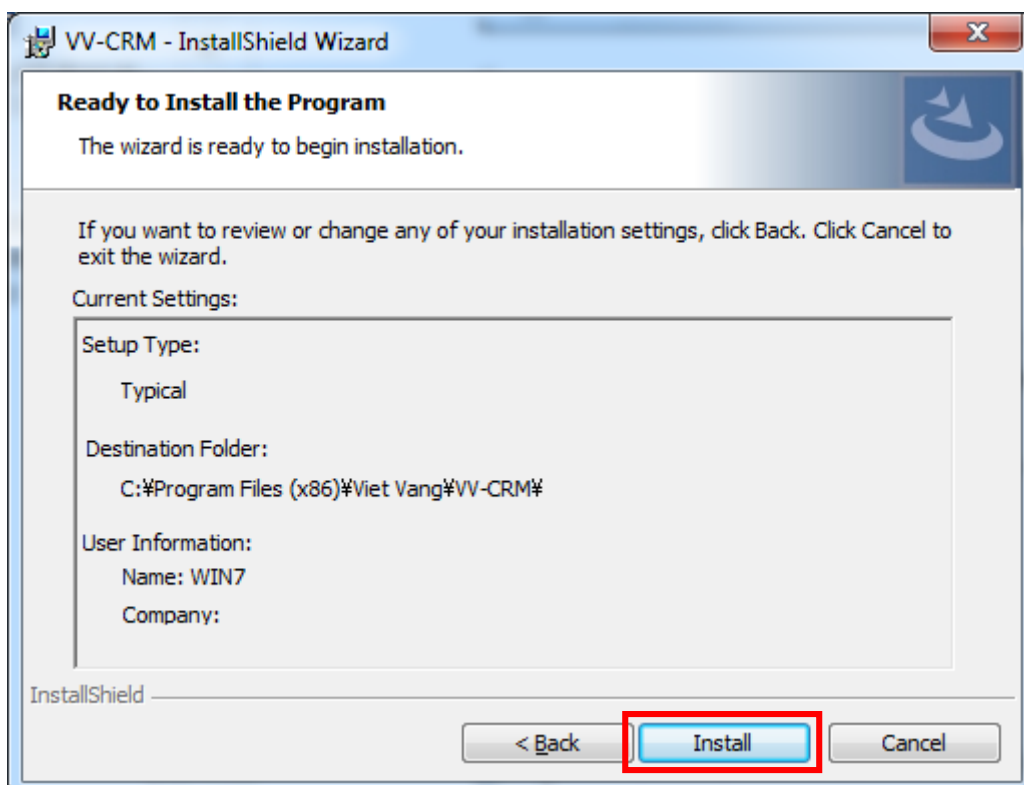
VV-CRM - InstallShield Wizard

Ready to Install the Program

The wizard is ready to begin installation.

If you want to review or change any of your installation settings, click Back. Click Cancel to exit the wizard.

Current Settings:

Setup Type:

Typical

Destination Folder:

C:¥Program Files (x86)¥Viet Vang¥VV-CRM¥

User Information:

Name: WIN7

Company:

InstallShield

< Back

Install

Cancel